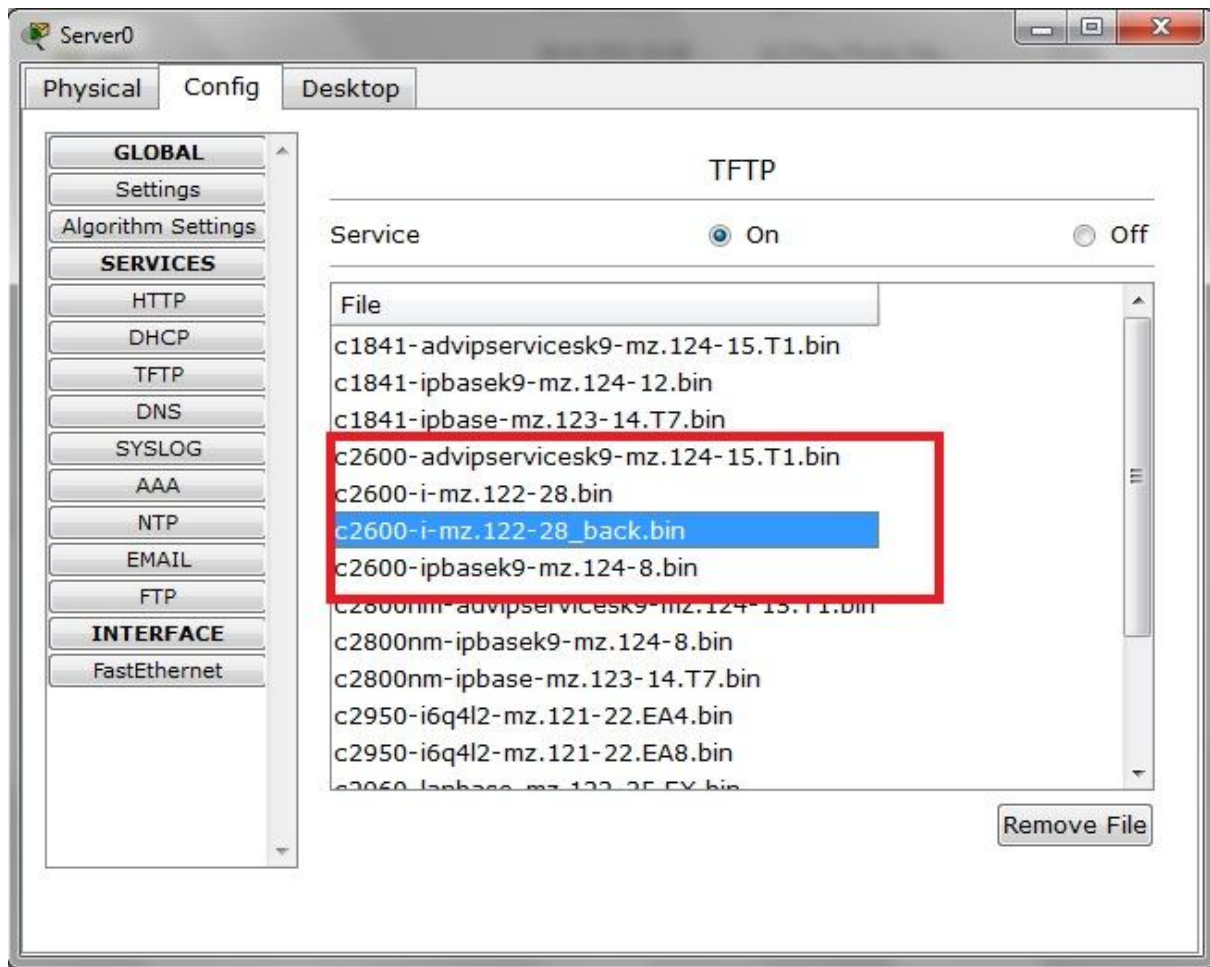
Server0

Physical | Config | Desktop

GLOBAL
Settings
Algorithm Settings
SERVICES
HTTP
DHCP
TFTP
DNS
SYSLOG
AAA
NTP
EMAIL
FTP
INTERFACE
FastEthernet

TFTP

Service On Off

File
c1841-advipservicesk9-mz.124-15.T1.bin
c1841-ipbasek9-mz.124-12.bin
c1841-ipbase-mz.123-14.T7.bin
c2600-advipservicesk9-mz.124-15.T1.bin
c2600-i-mz.122-28.bin
c2600-i-mz.122-28_back.bin
c2600-ipbasek9-mz.124-8.bin
c2800nm-advipservicesk9-mz.124-15.T1.bin
c2800nm-ipbasek9-mz.124-8.bin
c2800nm-ipbase-mz.123-14.T7.bin
c2950-i6q4l2-mz.121-22.EA4.bin
c2950-i6q4l2-mz.121-22.EA8.bin
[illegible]

Remove File